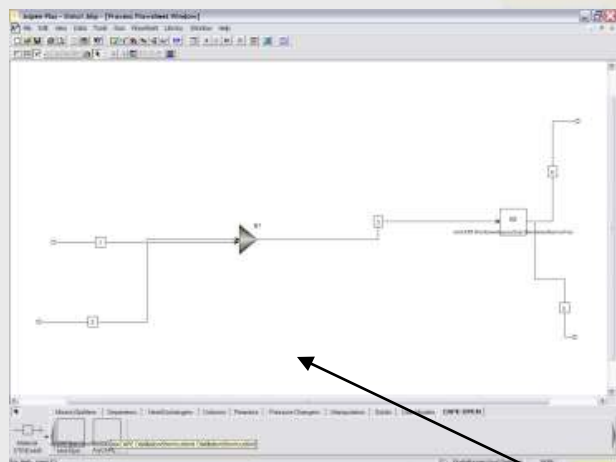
Aspen Plus - Simul1.bkp - [Process Flowsheet Window]

File Edit View Data Tools Run Flowsheet Library Window Help

1

2

B1

3

B2

4

5

Mixers/Splitters | Separators | HeatExchangers | Columns | Reactors | Pressure Changers | Manipulators | Solids | User Models | CAPE-OPEN

Material STREAMS